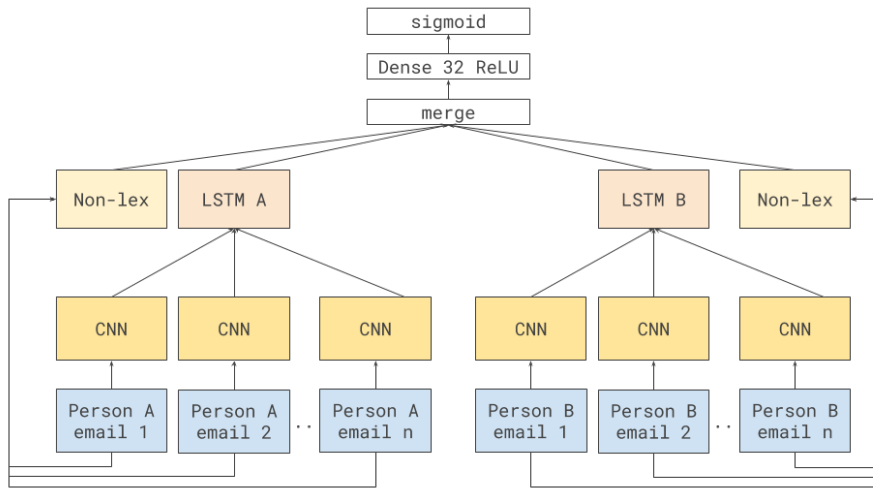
sigmoid

Dense 32 ReLU

merge

Non-lex

LSTM A

LSTM B

Non-lex

CNN

CNN

CNN

CNN

CNN

CNN

Person A email 1

Person A email 2

..

Person A email n

Person B email 1

Person B email 2

..

Person B email n